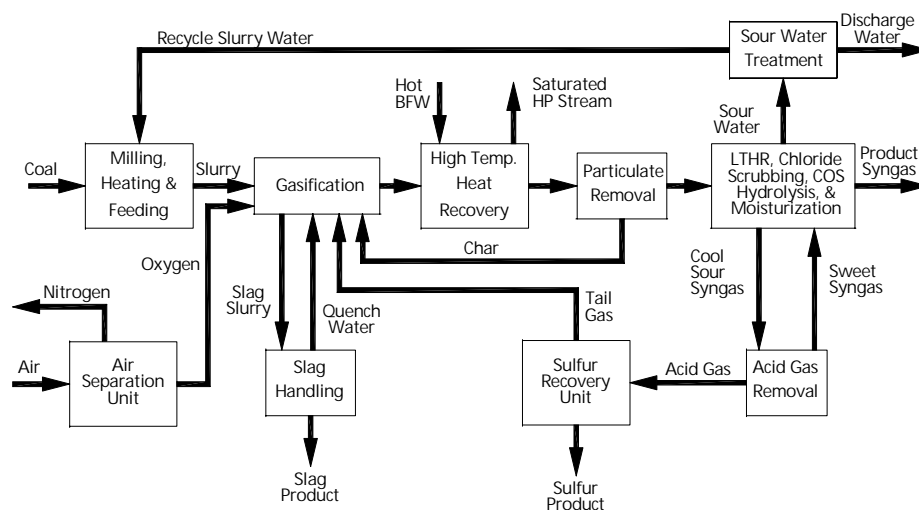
Recycle Slurry Water

Sour Water Treatment

Discharge Water

Hot BFW

Saturated HP Stream

Sour Water

Coal

Milling, Heating & Feeding

Slurry

Gasification

High Temp. Heat Recovery

Particulate Removal

LTHR, Chloride Scrubbing, COS Hydrolysis, & Moisturization

Product Syngas

Char

Oxygen

Cool Sour Syngas

Sweet Syngas

Nitrogen

Slag Slurry

Quench Water

Tail Gas

Air

Air Separation Unit

Slag Handling

Sulfur Recovery Unit

Acid Gas

Acid Gas Removal

Slag Product

Sulfur Product